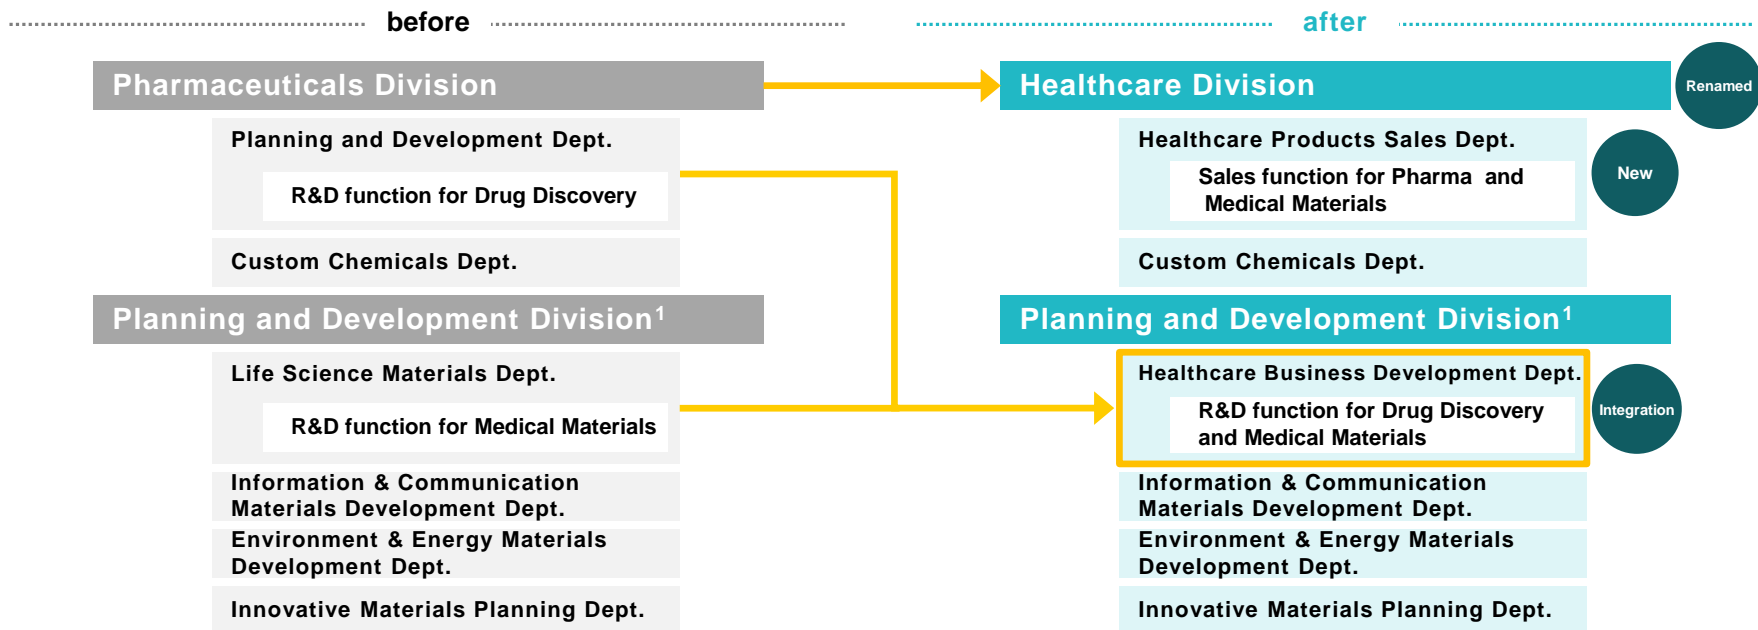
before

after

Pharmaceuticals Division

Planning and Development Dept.

R&D function for Drug Discovery

Custom Chemicals Dept.

Planning and Development Division$^1$

Life Science Materials Dept.

R&D function for Medical Materials

Information & Communication Materials Development Dept.

Environment & Energy Materials Development Dept.

Innovative Materials Planning Dept.

Healthcare Division

Renamed

Healthcare Products Sales Dept.

Sales function for Pharma and Medical Materials

New

Custom Chemicals Dept.

Planning and Development Division$^1$

Healthcare Business Development Dept.

R&D function for Drug Discovery and Medical Materials

Integration

Information & Communication Materials Development Dept.

Environment & Energy Materials Development Dept.

Innovative Materials Planning Dept.